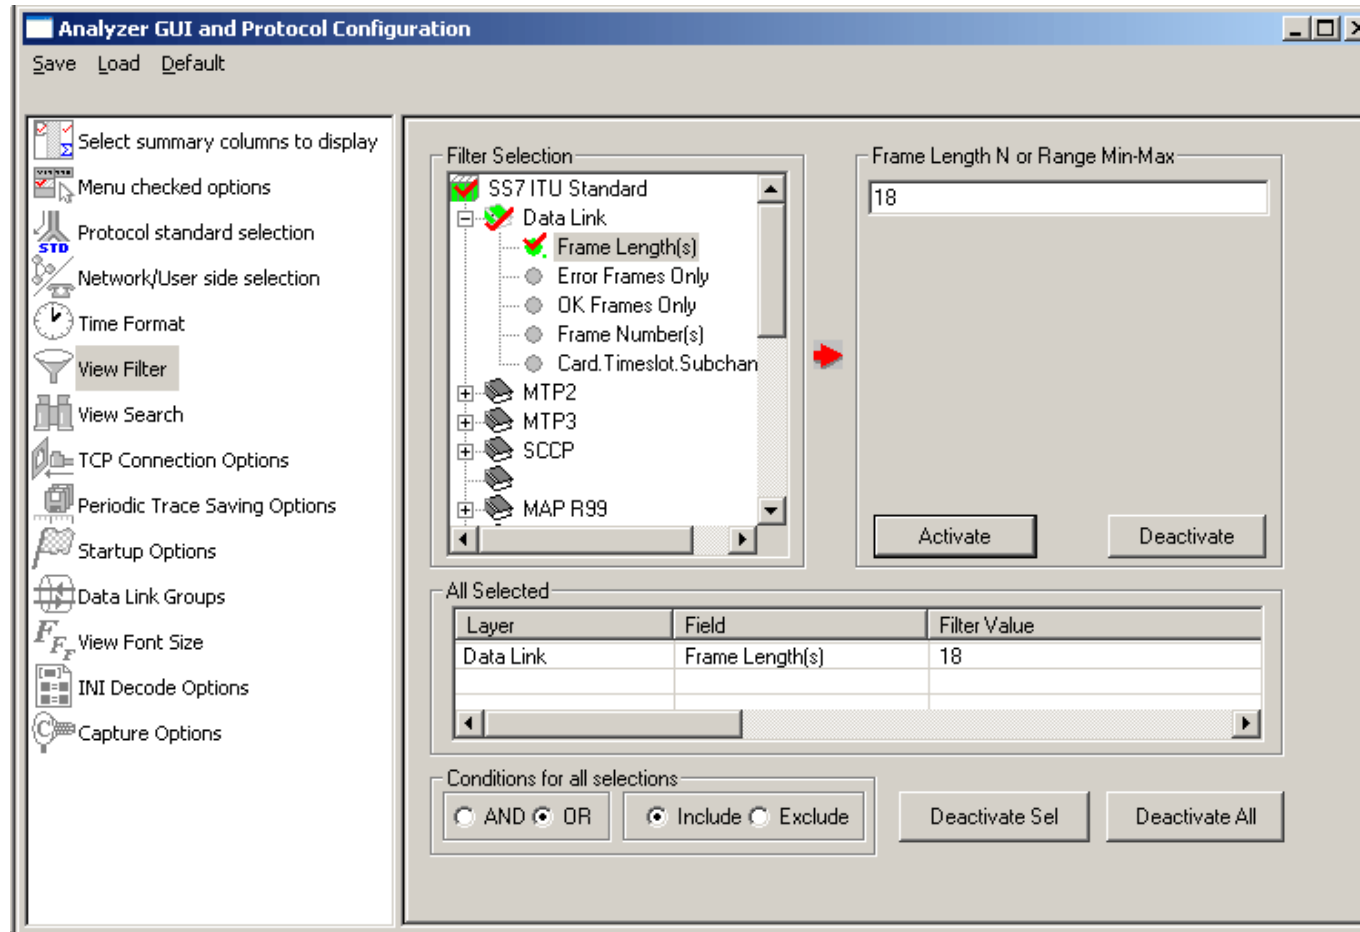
Analyzer GUI and Protocol Configuration

Save Load Default

Select summary columns to display
Menu checked options
STD Protocol standard selection
Network/User side selection
Time Format
View Filter
View Search
TCP Connection Options
Periodic Trace Saving Options
Startup Options
Data Link Groups
View Font Size
INI Decode Options
Capture Options

Filter Selection
SS7 ITU Standard
Data Link
Frame Length(s)
Error Frames Only
OK Frames Only
Frame Number(s)
Card.Timeslot.Subchan
MTP2
MTP3
SCCP
MAP R99

Frame Length N or Range Min-Max
18

Activate
Deactivate

All Selected

| Layer | Field | Filter Value |
|---|---|---|
| Data Link | Frame Length(s) | 18 |

Conditions for all selections
AND OR
Include Exclude
Deactivate Sel
Deactivate All